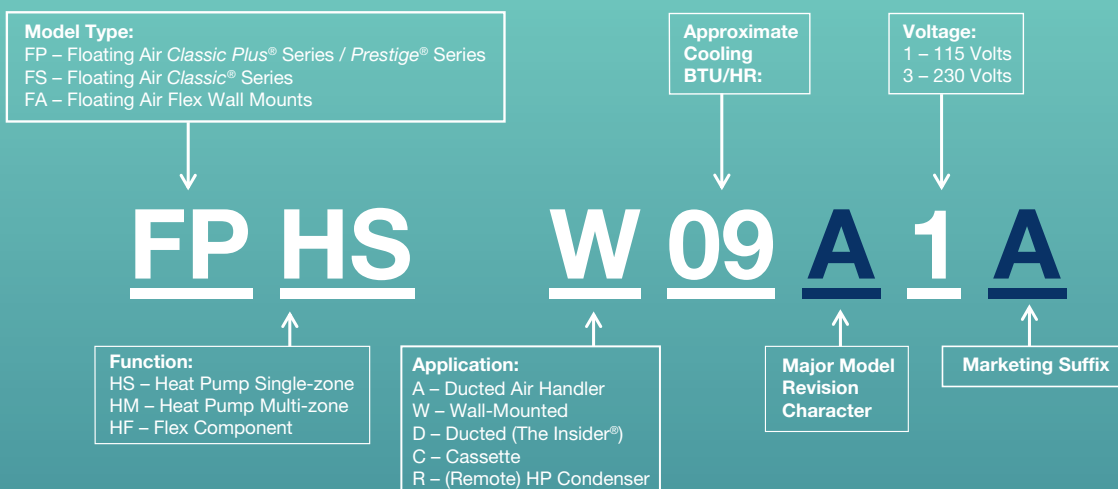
Model Type:
FP – Floating Air Classic Plus® Series / Prestige® Series
FS – Floating Air Classic® Series
FA – Floating Air Flex Wall Mounts

Approximate Cooling BTU/HR:

Voltage:
1 – 115 Volts
3 – 230 Volts

FP HS W 09 A 1 A

Function:
HS – Heat Pump Single-zone
HM – Heat Pump Multi-zone
HF – Flex Component

Application:
A – Ducted Air Handler
W – Wall-Mounted
D – Ducted (The Insider®)
C – Cassette
R – (Remote) HP Condenser

Major Model Revision Character

Marketing Suffix